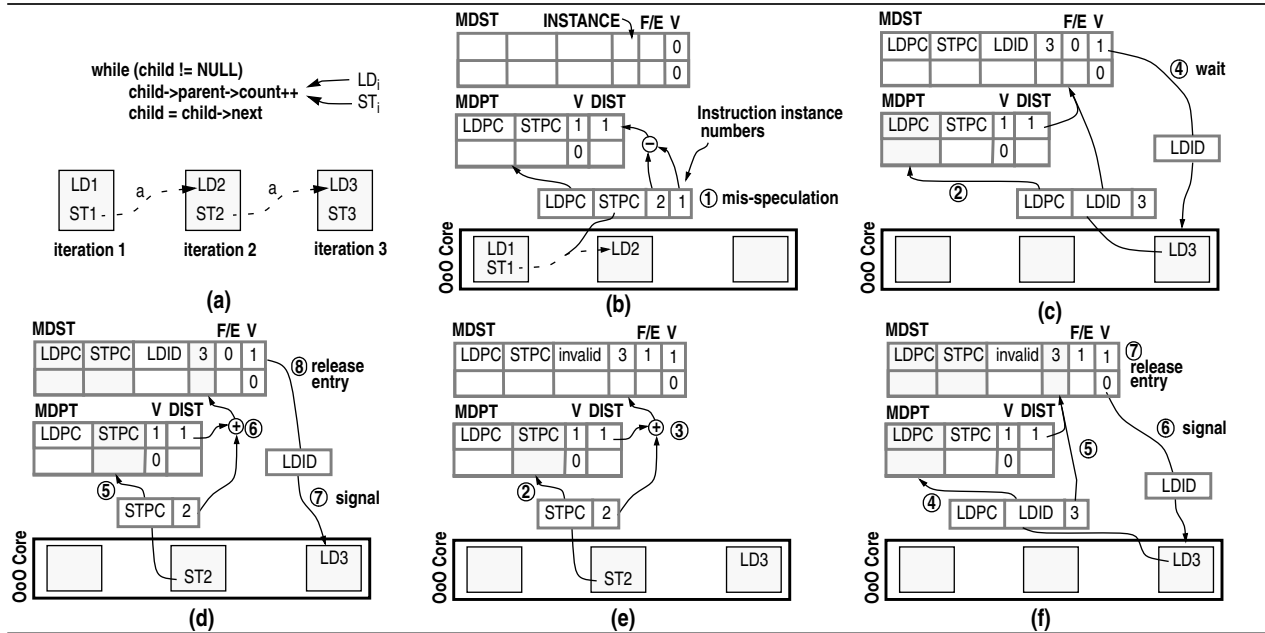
while (child != NULL)
child->parent->count++
child = child->next

$LD_i$
$ST_i$

LD1
ST1
a
LD2
ST2
a
LD3
ST3

iteration 1
iteration 2
iteration 3

(a)

MDST
INSTANCE
F/E V

| | | | | | 0 |
|---|---|---|---|---|---|
| | | | | | 0 |

MDPT
V DIST

| LDPC | STPC | 1 | 1 |
|---|---|---|---|
| | | 0 | |

Instruction instance numbers

| LDPC | STPC | 2 | 1 |
|---|---|---|---|

① mis-speculation

OoO Core
LD1
ST1
LD2

(b)

MDST
F/E V

| LDPC | STPC | LDID | 3 | 0 | 1 |
|---|---|---|---|---|---|
| | | | | | 0 |

④ wait

MDPT
V DIST

| LDPC | STPC | 1 | 1 |
|---|---|---|---|
| | | 0 | |

LDID

②

| LDPC | LDID | 3 |
|---|---|---|

OoO Core
LD3

(c)

MDST
F/E V

| LDPC | STPC | LDID | 3 | 0 | 1 |
|---|---|---|---|---|---|
| | | | | | 0 |

⑧ release entry

MDPT
V DIST

| LDPC | STPC | 1 | 1 |
|---|---|---|---|
| | | 0 | |

⑥
LDID
⑤

| STPC | 2 |
|---|---|

⑦ signal

OoO Core
ST2
LD3

(d)

MDST
F/E V

| LDPC | STPC | invalid | 3 | 1 | 1 |
|---|---|---|---|---|---|
| | | | | | 0 |

MDPT
V DIST

| LDPC | STPC | 1 | 1 |
|---|---|---|---|
| | | 0 | |

③
②

| STPC | 2 |
|---|---|

OoO Core
ST2
LD3

(e)

MDST
F/E V

| LDPC | STPC | invalid | 3 | 1 | 1 |
|---|---|---|---|---|---|
| | | | | | 0 |

⑦ release entry

MDPT
V DIST

| LDPC | STPC | 1 | 1 |
|---|---|---|---|
| | | 0 | |

⑤
⑥ signal
LDID
④

| LDPC | LDID | 3 |
|---|---|---|

OoO Core
LD3

(f)